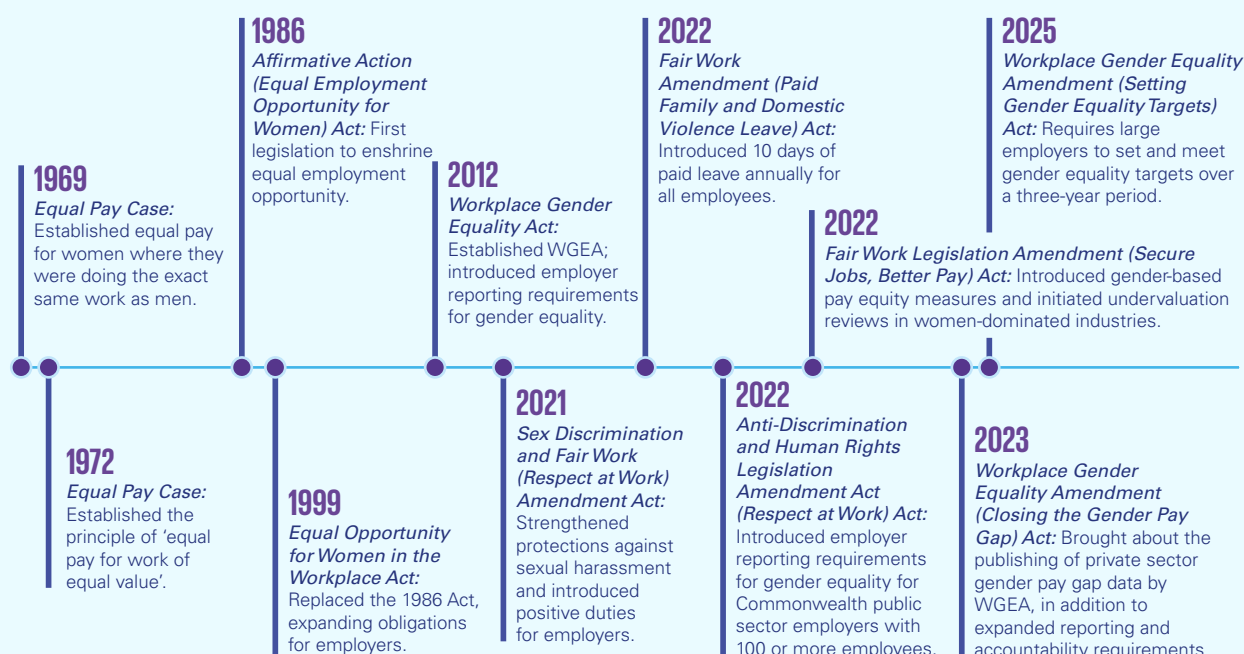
1969
*Equal Pay Case:* Established equal pay for women where they were doing the exact same work as men.

1972
*Equal Pay Case:* Established the principle of 'equal pay for work of equal value'.

1986
*Affirmative Action (Equal Employment Opportunity for Women) Act:* First legislation to enshrine equal employment opportunity.

1999
*Equal Opportunity for Women in the Workplace Act:* Replaced the 1986 Act, expanding obligations for employers.

2012
*Workplace Gender Equality Act:* Established WGEA; introduced employer reporting requirements for gender equality.

2021
*Sex Discrimination and Fair Work (Respect at Work) Amendment Act:* Strengthened protections against sexual harassment and introduced positive duties for employers.

2022
*Fair Work Amendment (Paid Family and Domestic Violence Leave) Act:* Introduced 10 days of paid leave annually for all employees.

2022
*Anti-Discrimination and Human Rights Legislation Amendment Act (Respect at Work) Act:* Introduced employer reporting requirements for gender equality for Commonwealth public sector employers with 100 or more employees.

2022
*Fair Work Legislation Amendment (Secure Jobs, Better Pay) Act:* Introduced gender-based pay equity measures and initiated undervaluation reviews in women-dominated industries.

2023
*Workplace Gender Equality Amendment (Closing the Gender Pay Gap) Act:* Brought about the publishing of private sector gender pay gap data by WGEA, in addition to expanded reporting and accountability requirements

2025
*Workplace Gender Equality Amendment (Setting Gender Equality Targets) Act:* Requires large employers to set and meet gender equality targets over a three-year period.